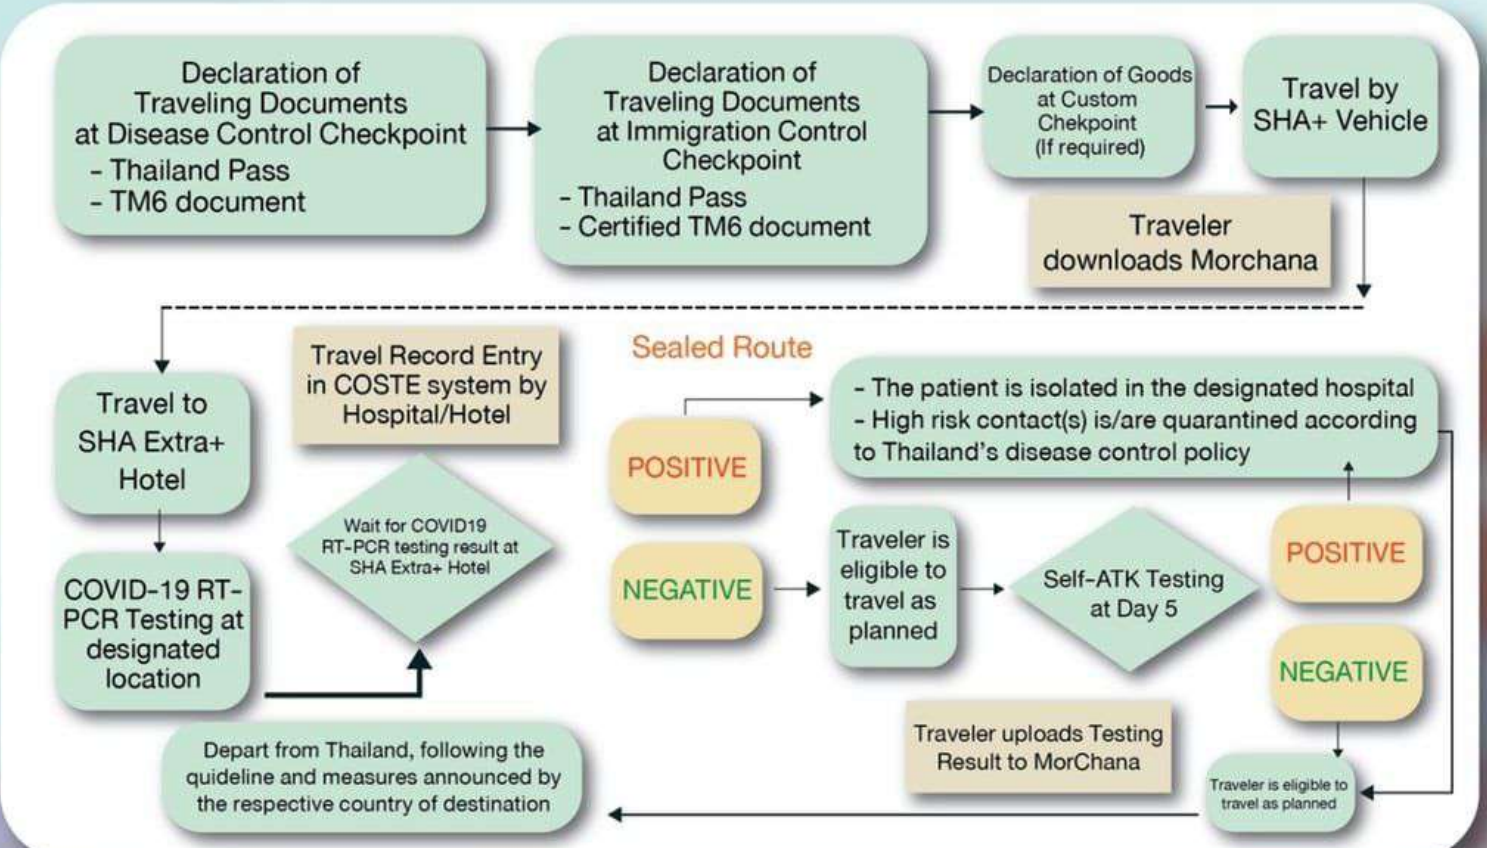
Declaration of Traveling Documents at Disease Control Checkpoint
- Thailand Pass
- TM6 document

Declaration of Traveling Documents at Immigration Control Checkpoint
- Thailand Pass
- Certified TM6 document

Declaration of Goods at Custom Chekpoint (If required)

Travel by SHA+ Vehicle

Traveler downloads Morchana

Travel to SHA Extra+ Hotel

COVID-19 RT-PCR Testing at designated location

Travel Record Entry in COSTE system by Hospital/Hotel

Wait for COVID19 RT-PCR testing result at SHA Extra+ Hotel

Sealed Route

POSITIVE

NEGATIVE

- The patient is isolated in the designated hospital
- High risk contact(s) is/are quarantined according to Thailand's disease control policy

Traveler is eligible to travel as planned

Self-ATK Testing at Day 5

POSITIVE

NEGATIVE

Traveler uploads Testing Result to MorChana

Traveler is eligible to travel as planned

Depart from Thailand, following the quideline and measures announced by the respective country of destination